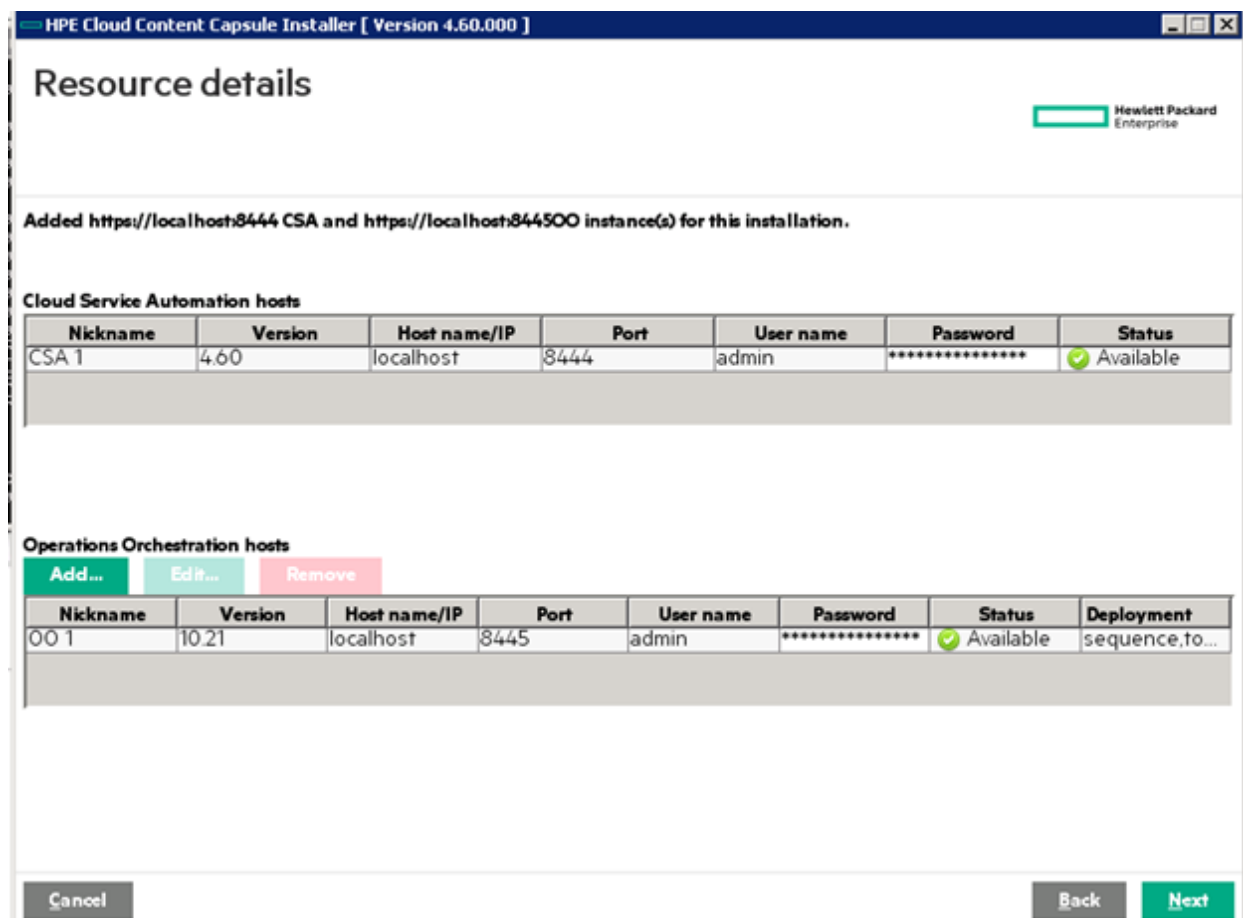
HPE Cloud Content Capsule Installer [ Version 4.60.000 ]

Resource details

Hewlett Packard Enterprise

Added https://localhost:8444 CSA and https://localhost:844500 instance(s) for this installation.

Cloud Service Automation hosts

| Nickname | Version | Host name/IP | Port | User name | Password | Status |
|---|---|---|---|---|---|---|
| CSA 1 | 4.60 | localhost | 8444 | admin | **************** | Available |

Operations Orchestration hosts

Add... Edit... Remove

| Nickname | Version | Host name/IP | Port | User name | Password | Status | Deployment |
|---|---|---|---|---|---|---|---|
| OO 1 | 10.21 | localhost | 8445 | admin | **************** | Available | sequence,to... |

Cancel Back Next